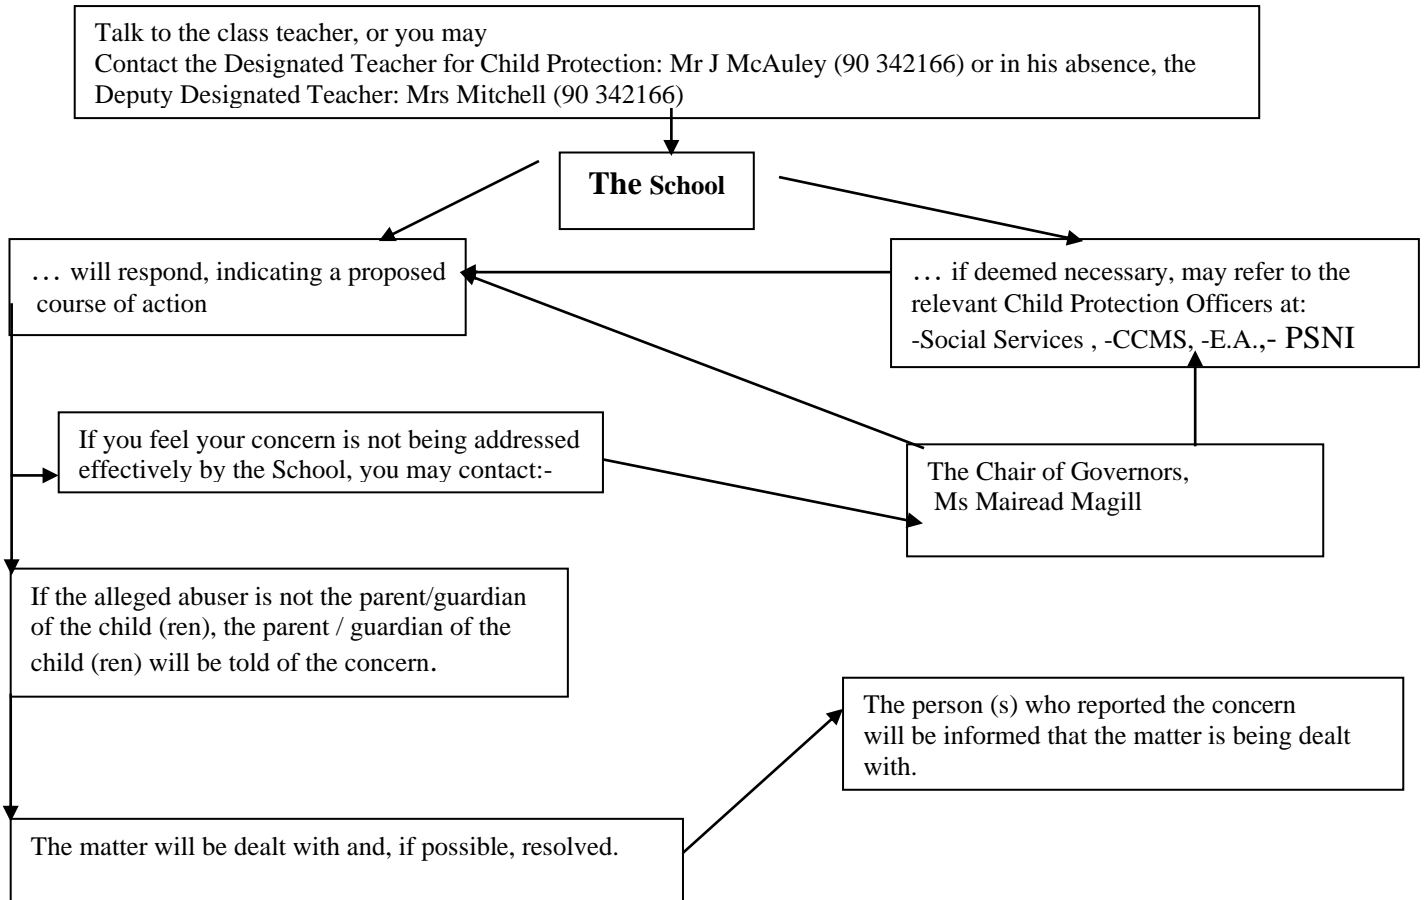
Talk to the class teacher, or you may
Contact the Designated Teacher for Child Protection: Mr J McAuley (90 342166) or in his absence, the Deputy Designated Teacher: Mrs Mitchell (90 342166)

The School

… will respond, indicating a proposed course of action

… if deemed necessary, may refer to the relevant Child Protection Officers at:
-Social Services , -CCMS, -E.A.,- PSNI

If you feel your concern is not being addressed effectively by the School, you may contact:-

The Chair of Governors,
Ms Mairead Magill

If the alleged abuser is not the parent/guardian of the child (ren), the parent / guardian of the child (ren) will be told of the concern.

The person (s) who reported the concern will be informed that the matter is being dealt with.

The matter will be dealt with and, if possible, resolved.